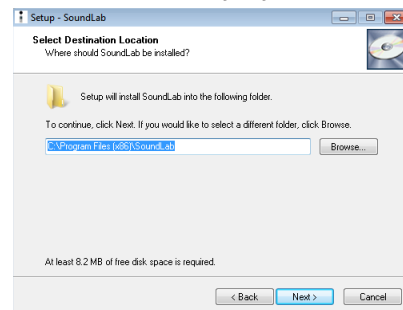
Setup - SoundLab

Select Destination Location
Where should SoundLab be installed?

Setup will install SoundLab into the following folder.

To continue, click Next. If you would like to select a different folder, click Browse.

C:\Program Files (x86)\SoundLab

Browse...

At least 8.2 MB of free disk space is required.

< Back

Next >

Cancel